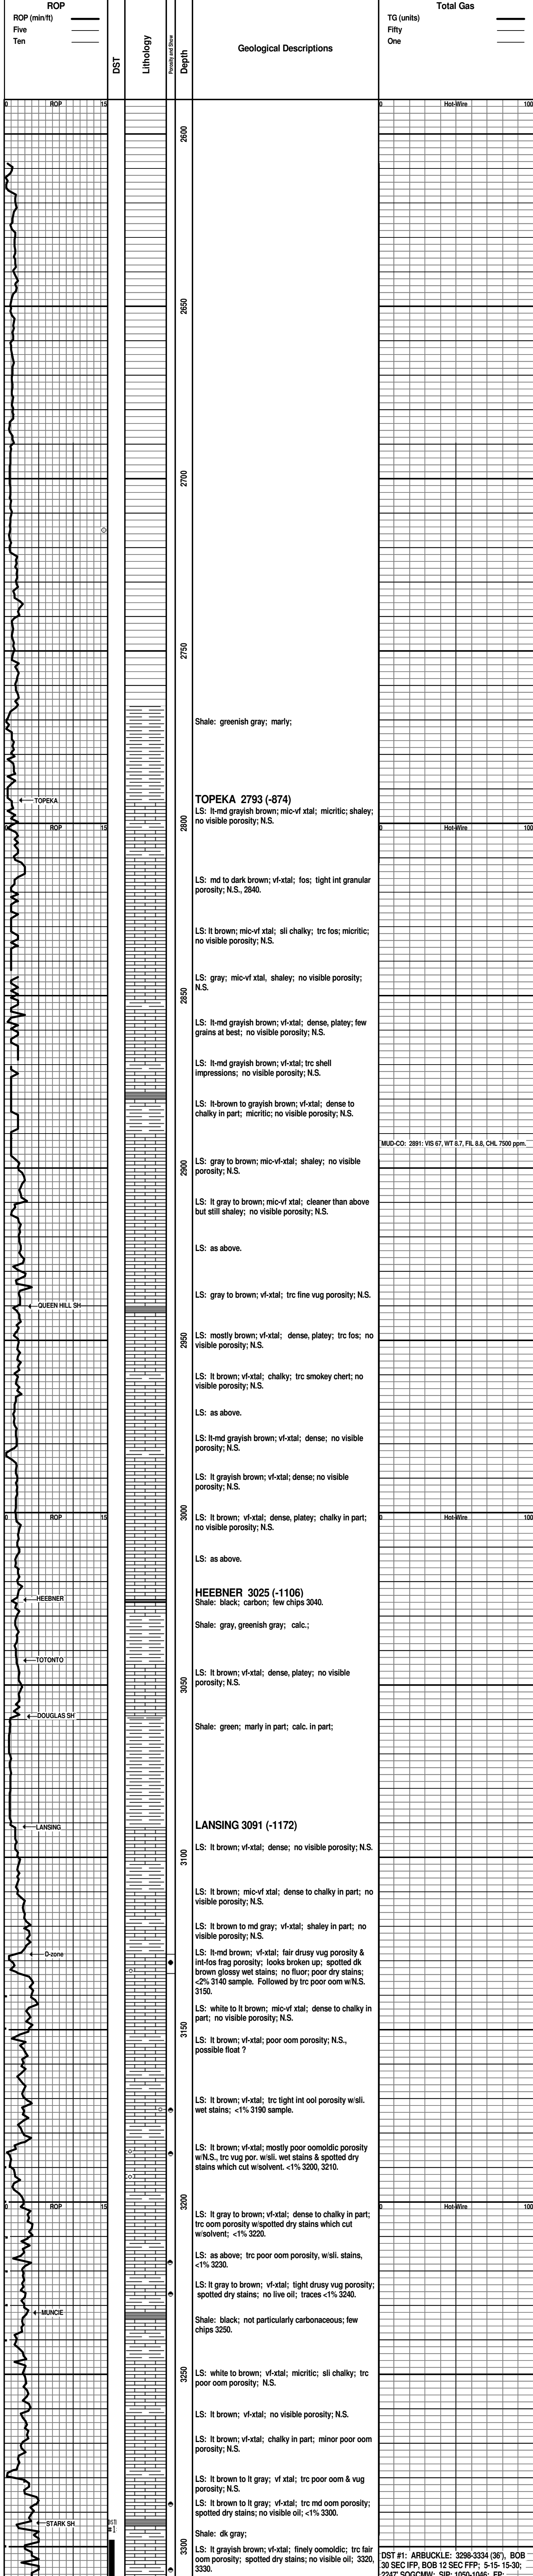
ROP
ROP (min/ft)
Five
Ten

DST
Lithology
Porosity and Show
Depth
Geological Descriptions

Total Gas
TG (units)
Fifty
One

0 ROP 15
0 Hot-Wire 100

2600
2650
2700
2750

Shale: greenish gray; marly;

TOPEKA

TOPEKA 2793 (-874)
LS: lt-md grayish brown; mic-vf xtal; micritic; shaley; no visible porosity; N.S.

0 ROP 15
2800
0 Hot-Wire 100

LS: md to dark brown; vf-xtal; fos; tight int granular porosity; N.S., 2840.

LS: lt brown; mic-vf xtal; sli chalky; trc fos; micritic; no visible porosity; N.S.

LS: gray; mic-vf xtal, shaley; no visible porosity; N.S.

2850

LS: lt-md grayish brown; vf-xtal; dense, platey; few grains at best; no visible porosity; N.S.

LS: lt-md grayish brown; vf-xtal; trc shell impressions; no visible porosity; N.S.

LS: lt-brown to grayish brown; vf-xtal; dense to chalky in part; micritic; no visible porosity; N.S.

MUD-CO: 2891: VIS 67, WT 8.7, FIL 8.8, CHL 7500 ppm.

2900

LS: gray to brown; mic-vf-xtal; shaley; no visible porosity; N.S.

LS: lt gray to brown; mic-vf xtal; cleaner than above but still shaley; no visible porosity; N.S.

LS: as above.

QUEEN HILL SH

LS: gray to brown; vf-xtal; trc fine vug porosity; N.S.

2950

LS: mostly brown; vf-xtal; dense, platey; trc fos; no visible porosity; N.S.

LS: lt brown; vf-xtal; chalky; trc smokey chert; no visible porosity; N.S.

LS: as above.

LS: lt-md grayish brown; vf-xtal; dense; no visible porosity; N.S.

LS: lt grayish brown; vf-xtal; dense; no visible porosity; N.S.

0 ROP 15
3000
0 Hot-Wire 100

LS: lt brown; vf-xtal; dense, platey; chalky in part; no visible porosity; N.S.

LS: as above.

HEEBNER

HEEBNER 3025 (-1106)
Shale: black; carbon; few chips 3040.

Shale: gray, greenish gray; calc.;

TOTONTO

3050

LS: lt brown; vf-xtal; dense, platey; no visible porosity; N.S.

DOUGLAS SH

Shale: green; marly in part; calc. in part;

LANSING

LANSING 3091 (-1172)
LS: lt brown; vf-xtal; dense; no visible porosity; N.S.

3100

LS: lt brown; mic-vf xtal; dense to chalky in part; no visible porosity; N.S.

LS: lt brown to md gray; vf-xtal; shaley in part; no visible porosity; N.S.

D-zone

LS: lt-md brown; vf-xtal; fair drusy vug porosity & int-fos frag porosity; looks broken up; spotted dk brown glossy wet stains; no fluor; poor dry stains; <2% 3140 sample. Followed by trc poor oom w/N.S. 3150.

LS: white to lt brown; mic-vf xtal; dense to chalky in part; no visible porosity; N.S.

3150

LS: lt brown; vf-xtal; poor oom porosity; N.S., possible float ?

LS: lt brown; vf-xtal; trc tight int ool porosity w/sli. wet stains; <1% 3190 sample.

LS: lt brown; vf-xtal; mostly poor oomoldic porosity w/N.S., trc vug por. w/sli. wet stains & spotted dry stains which cut w/solvent. <1% 3200, 3210.

0 ROP 15
3200
0 Hot-Wire 100

LS: lt gray to brown; vf-xtal; dense to chalky in part; trc oom porosity w/spotted dry stains which cut w/solvent; <1% 3220.

LS: as above; trc poor oom porosity, w/sli. stains, <1% 3230.

LS: lt gray to brown; vf-xtal; tight drusy vug porosity; spotted dry stains; no live oil; traces <1% 3240.

MUNCIE

Shale: black; not particularly carbonaceous; few chips 3250.

3250

LS: white to brown; vf-xtal; micritic; sli chalky; trc poor oom porosity; N.S.

LS: lt brown; vf-xtal; no visible porosity; N.S.

LS: lt brown; vf-xtal; chalky in part; minor poor oom porosity; N.S.

LS: lt brown to lt gray; vf xtal; trc poor oom & vug porosity; N.S.

LS: lt brown to lt gray; vf-xtal; trc md oom porosity; spotted dry stains; no visible oil; <1% 3300.

STARK SH

Shale: dk gray;

3300

LS: lt grayish brown; vf-xtal; finely oomoldic; trc fair oom porosity; spotted dry stains; no visible oil; 3320, 3330.

DST #1: ARBUCKLE: 3298-3334 (36'), BOB 30 SEC IFP, BOB 12 SEC FFP; 5-15- 15-30; 2247' SOGCMW; SIP: 1050-1046; FP: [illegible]